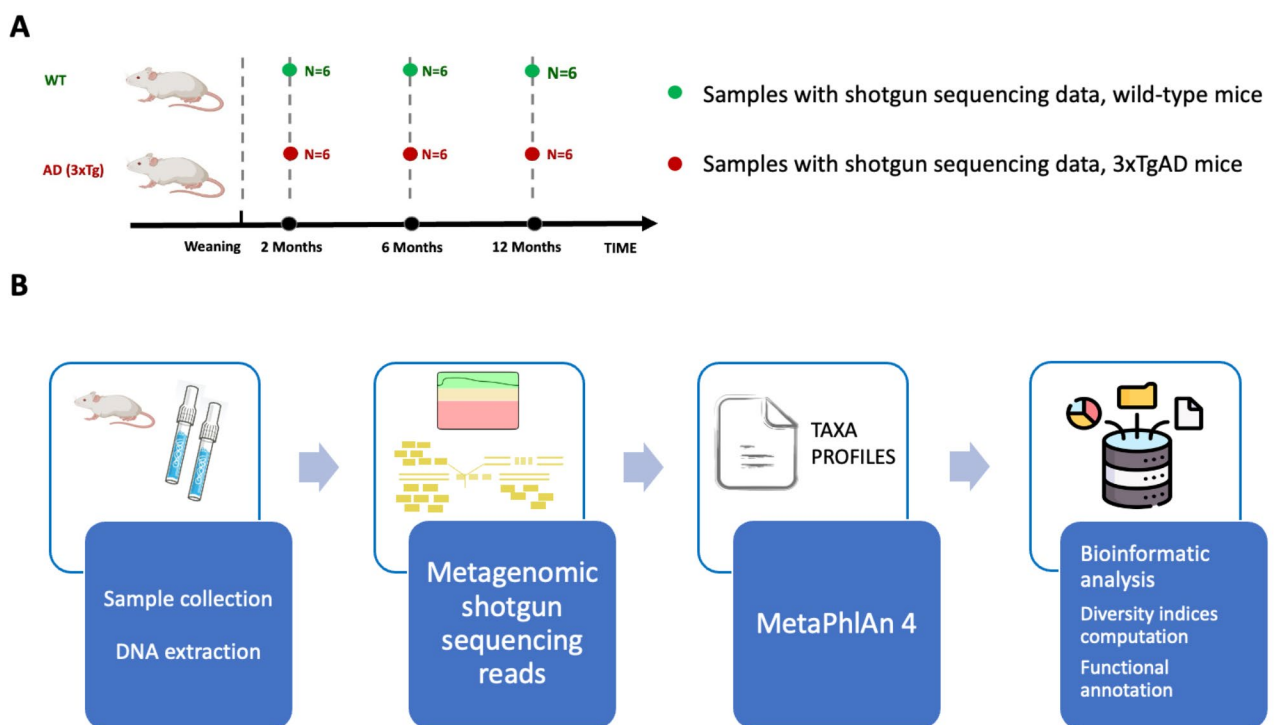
A

WT

N=6

N=6

N=6

AD (3xTg)

N=6

N=6

N=6

Weaning

2 Months

6 Months

12 Months

TIME

Samples with shotgun sequencing data, wild-type mice

Samples with shotgun sequencing data, 3xTgAD mice

B

Sample collection

DNA extraction

Metagenomic shotgun sequencing reads

TAXA PROFILES

MetaPhlAn 4

Bioinformatic analysis

Diversity indices computation

Functional annotation